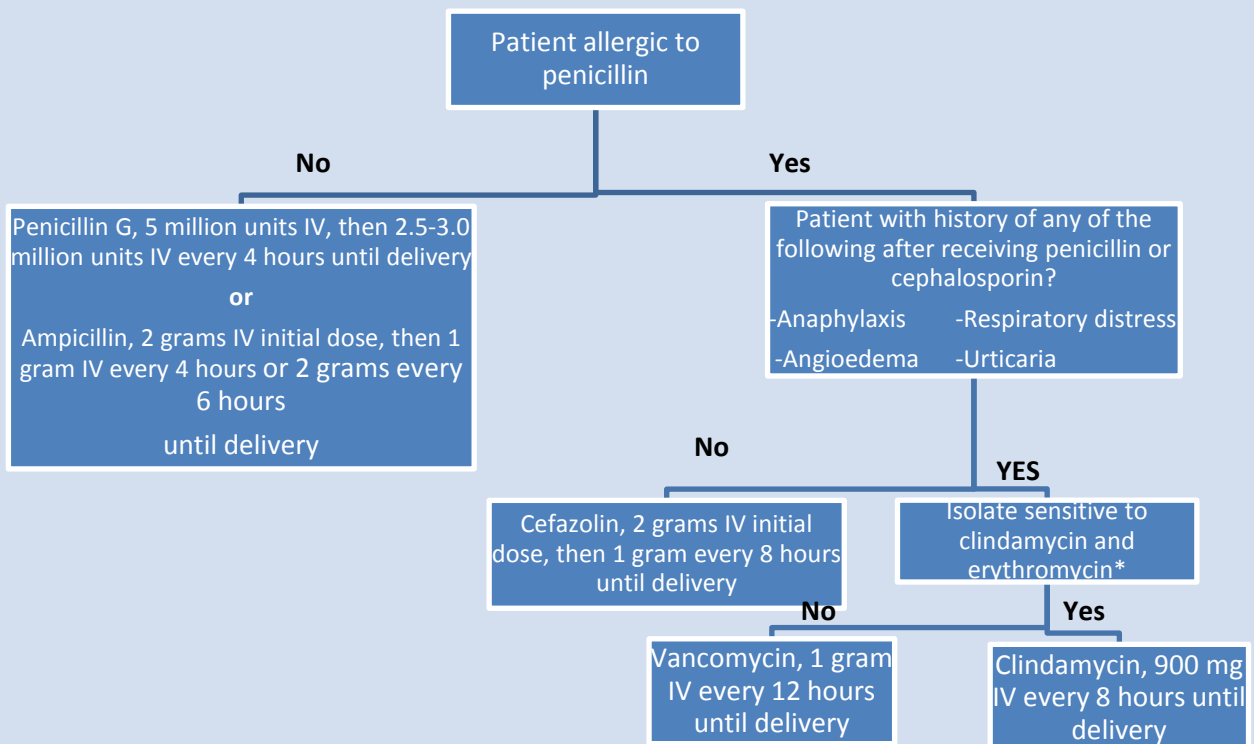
Patient allergic to penicillin

No

Yes

Penicillin G, 5 million units IV, then 2.5-3.0 million units IV every 4 hours until delivery

or

Ampicillin, 2 grams IV initial dose, then 1 gram IV every 4 hours or 2 grams every 6 hours

until delivery

Patient with history of any of the following after receiving penicillin or cephalosporin?

-Anaphylaxis -Respiratory distress

-Angioedema -Urticaria

No

YES

Cefazolin, 2 grams IV initial dose, then 1 gram every 8 hours until delivery

Isolate sensitive to clindamycin and erythromycin*

No

Yes

Vancomycin, 1 gram IV every 12 hours until delivery

Clindamycin, 900 mg IV every 8 hours until delivery